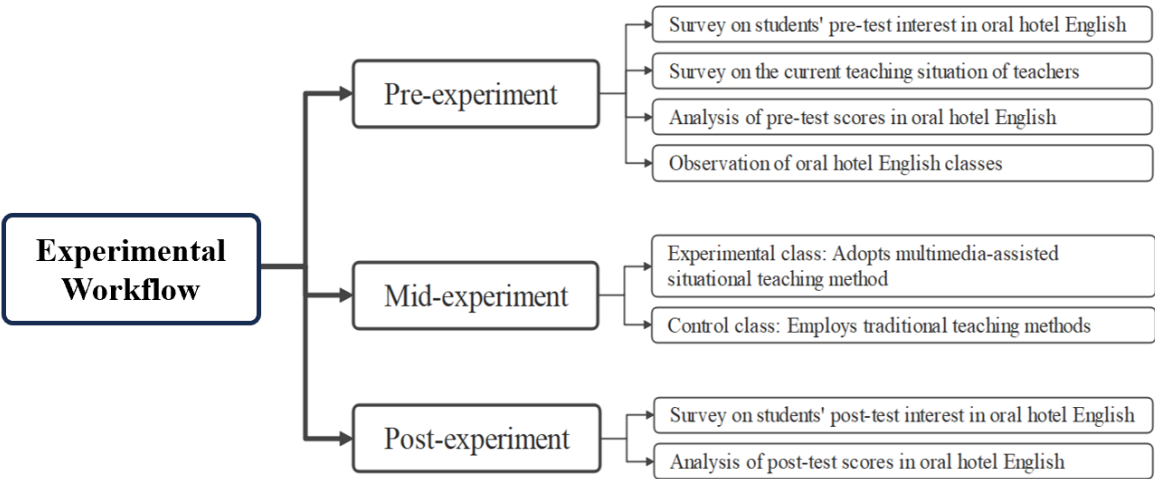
Experimental Workflow

Pre-experiment

Survey on students' pre-test interest in oral hotel English

Survey on the current teaching situation of teachers

Analysis of pre-test scores in oral hotel English

Observation of oral hotel English classes

Mid-experiment

Experimental class: Adopts multimedia-assisted situational teaching method

Control class: Employs traditional teaching methods

Post-experiment

Survey on students' post-test interest in oral hotel English

Analysis of post-test scores in oral hotel English